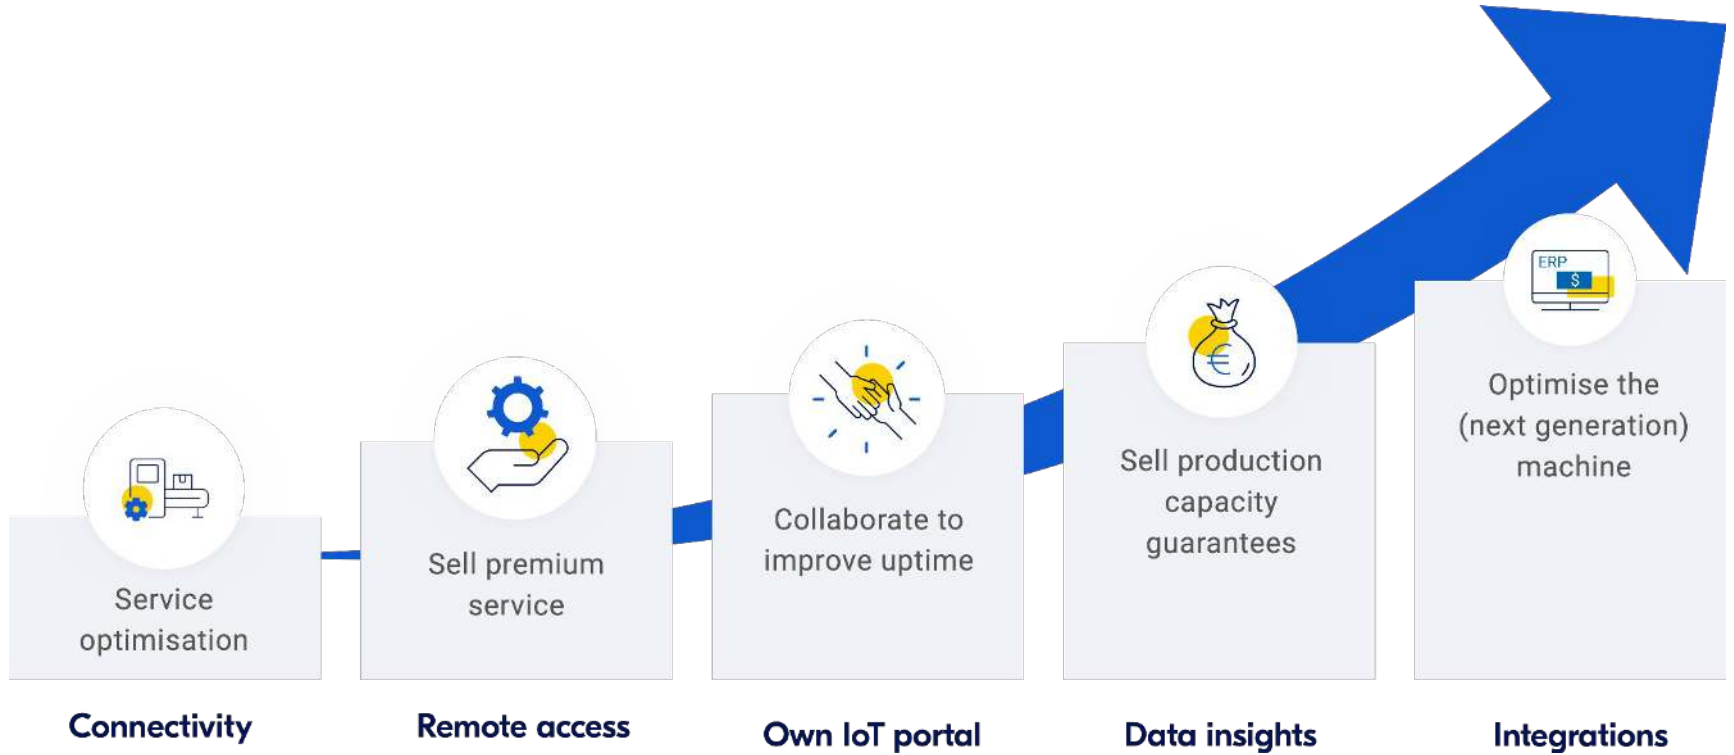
ERP
$

Service optimisation

Connectivity

Sell premium service

Remote access

Collaborate to improve uptime

Own IoT portal

Sell production capacity guarantees

Data insights

Optimise the (next generation) machine

Integrations